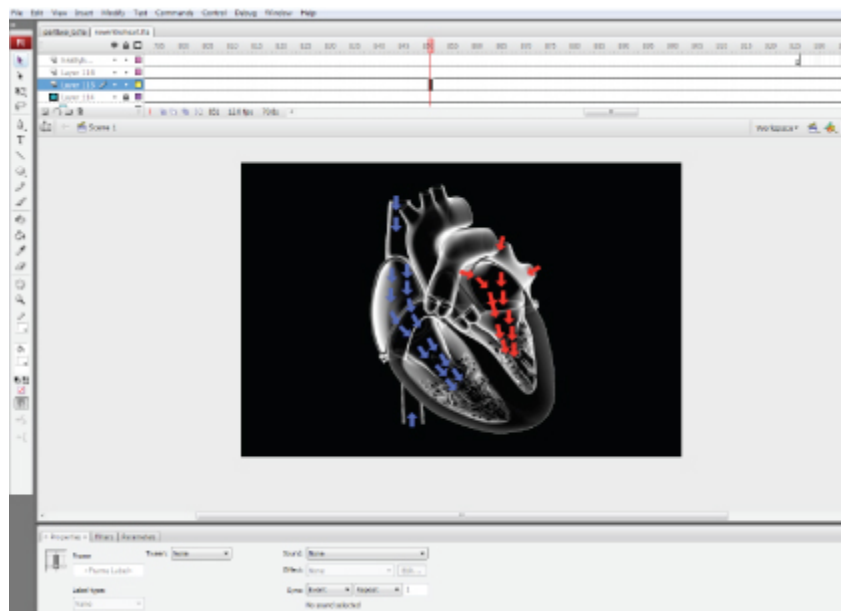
File Edit View Insert Modify Text Commands Control Debug Window Help

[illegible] | newWholeheart.fla

Layer 108
Layer 113
Layer 104

Scene 1

Workspace

Properties | Filters | Parameters

Frame
Tween: None
Sound: None
Effect: None
Sync: Event | Repeat | 1
No sound selected
Label type:
Name